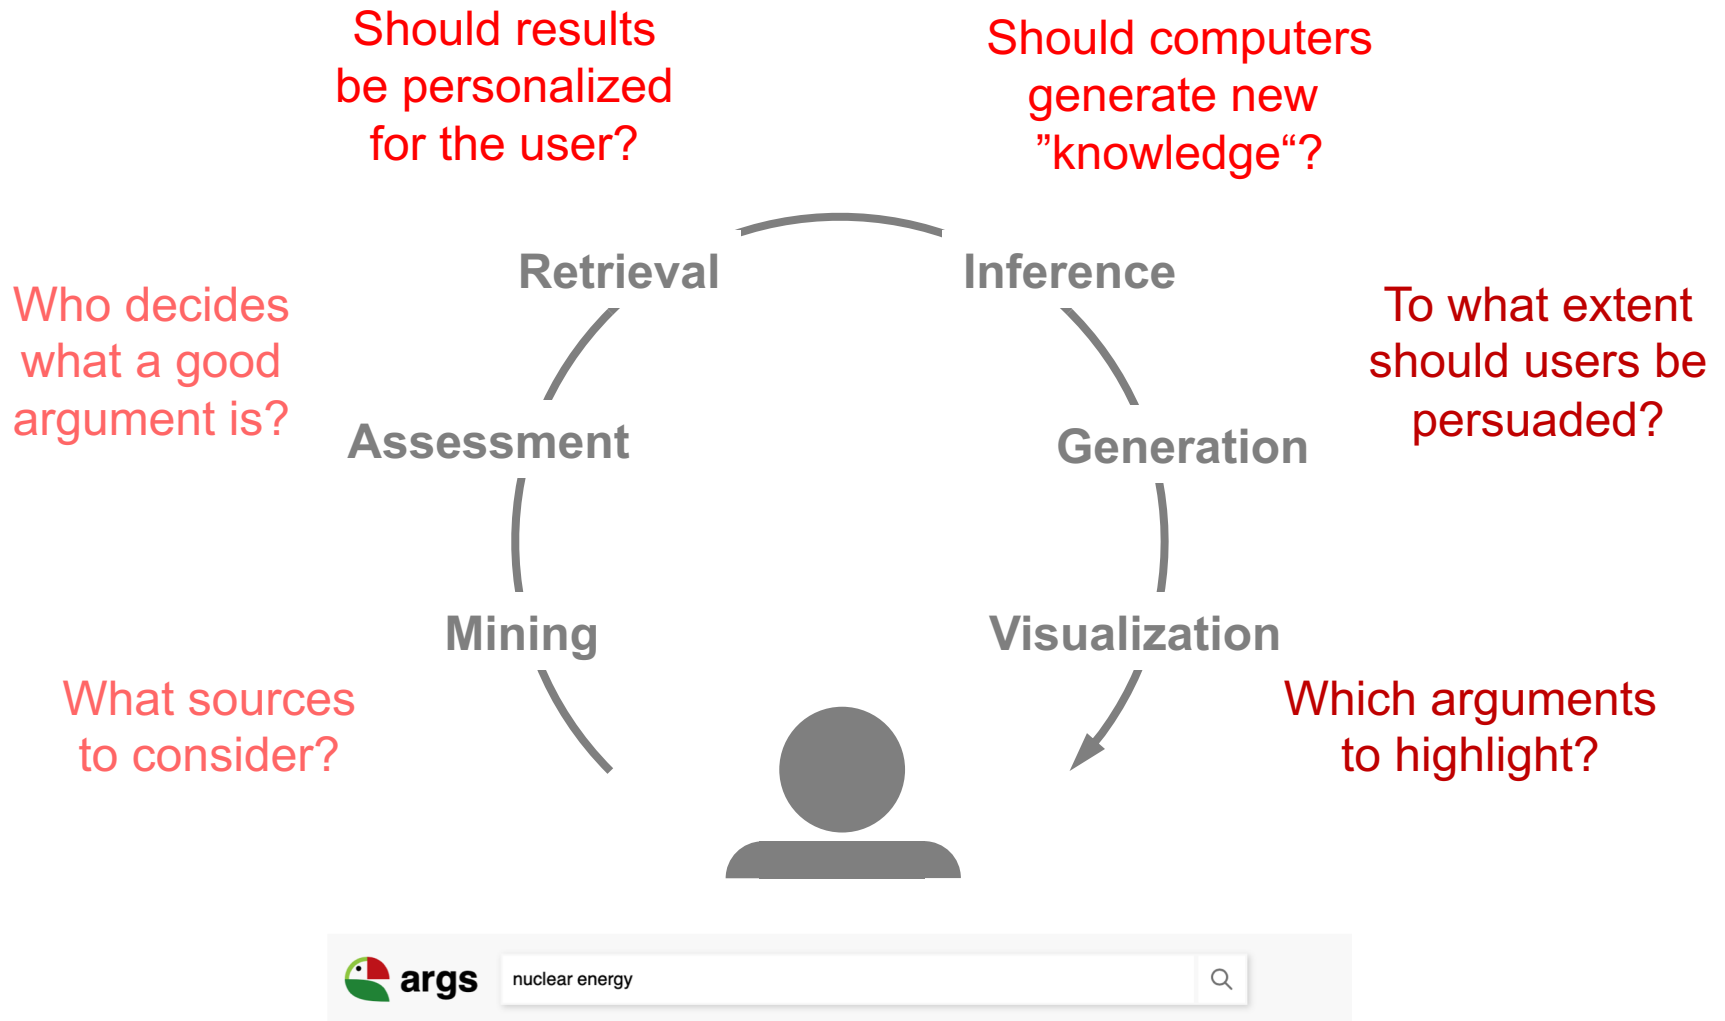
Should results be personalized for the user?

Should computers generate new ”knowledge“?

Who decides what a good argument is?

Retrieval

Inference

To what extent should users be persuaded?

Assessment

Generation

Mining

Visualization

What sources to consider?

Which arguments to highlight?

args

nuclear energy